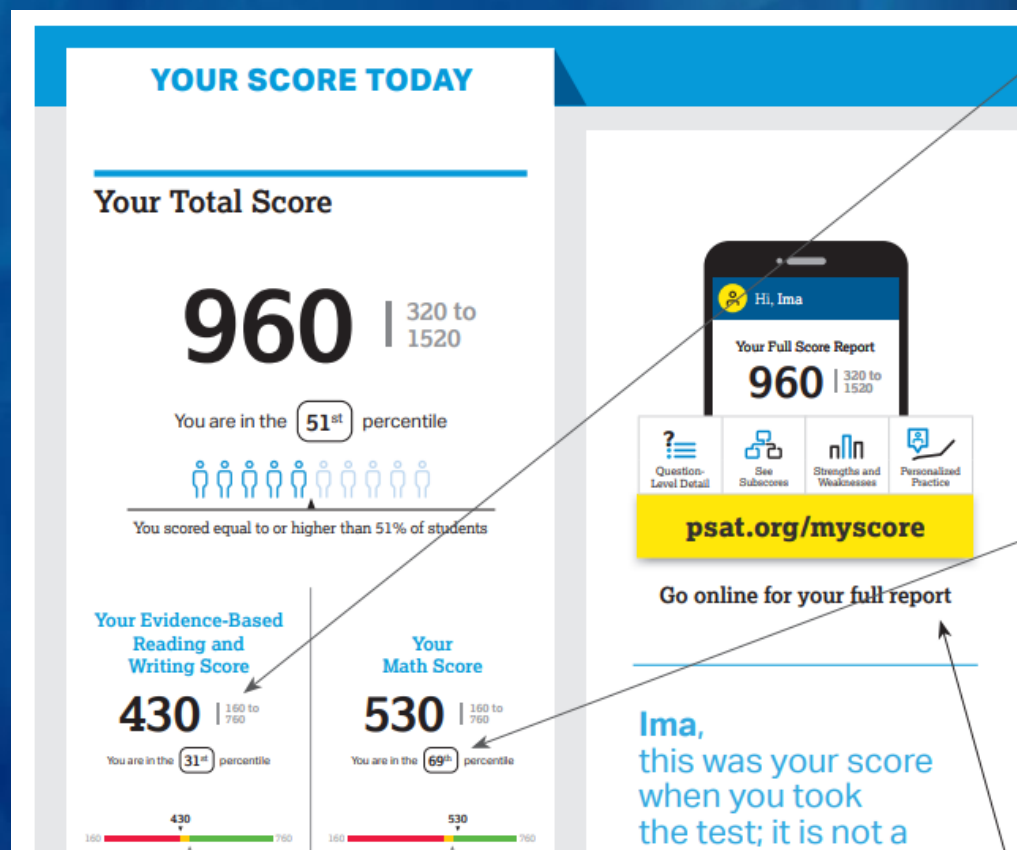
YOUR SCORE TODAY

Your Total Score

960 | 320 to 1520

You are in the 51st percentile

You scored equal to or higher than 51% of students

Your Evidence-Based Reading and Writing Score

430 | 160 to 760

You are in the 31st percentile

430

160 760

Your Math Score

530 | 160 to 760

You are in the 69th percentile

530

160 760

Hi, Ima

Your Full Score Report

960 | 320 to 1520

Question-Level Detail

See Subscores

Strengths and Weaknesses

Personalized Practice

psat.org/myscore

Go online for your full report

Ima,
this was your score when you took the test; it is not a